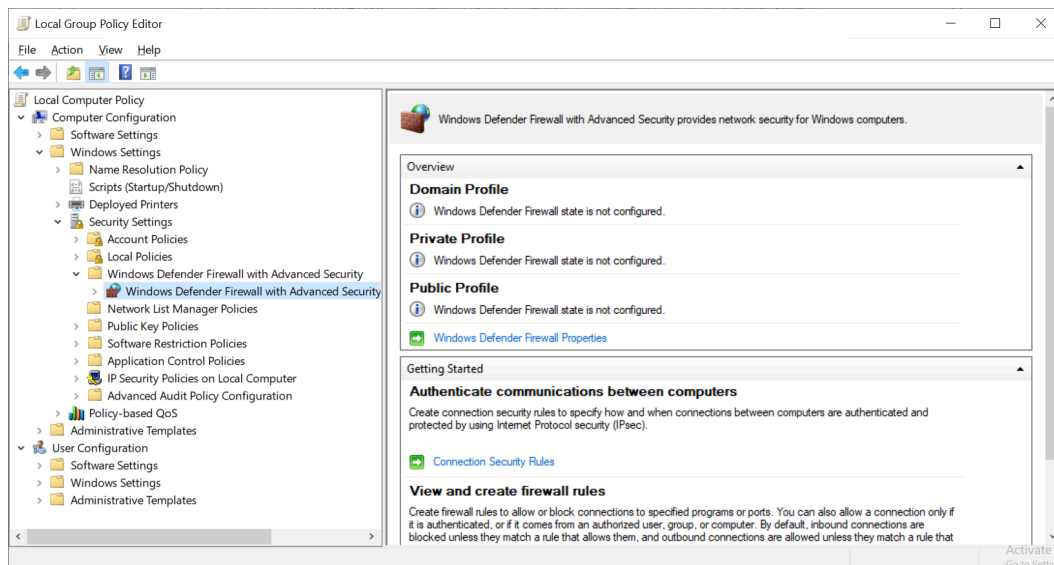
Local Group Policy Editor

File Action View Help

Local Computer Policy
Computer Configuration
Software Settings
Windows Settings
Name Resolution Policy
Scripts (Startup/Shutdown)
Deployed Printers
Security Settings
Account Policies
Local Policies
Windows Defender Firewall with Advanced Security
Windows Defender Firewall with Advanced Security
Network List Manager Policies
Public Key Policies
Software Restriction Policies
Application Control Policies
IP Security Policies on Local Computer
Advanced Audit Policy Configuration
Policy-based QoS
Administrative Templates
User Configuration
Software Settings
Windows Settings
Administrative Templates

Windows Defender Firewall with Advanced Security provides network security for Windows computers.

Overview

Domain Profile

Windows Defender Firewall state is not configured.

Private Profile

Windows Defender Firewall state is not configured.

Public Profile

Windows Defender Firewall state is not configured.

Windows Defender Firewall Properties

Getting Started

Authenticate communications between computers

Create connection security rules to specify how and when connections between computers are authenticated and protected by using Internet Protocol security (IPsec).

Connection Security Rules

View and create firewall rules

Create firewall rules to allow or block connections to specified programs or ports. You can also allow a connection only if it is authenticated, or if it comes from an authorized user, group, or computer. By default, inbound connections are blocked unless they match a rule that allows them, and outbound connections are allowed unless they match a rule that

Activate
Go to Setti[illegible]